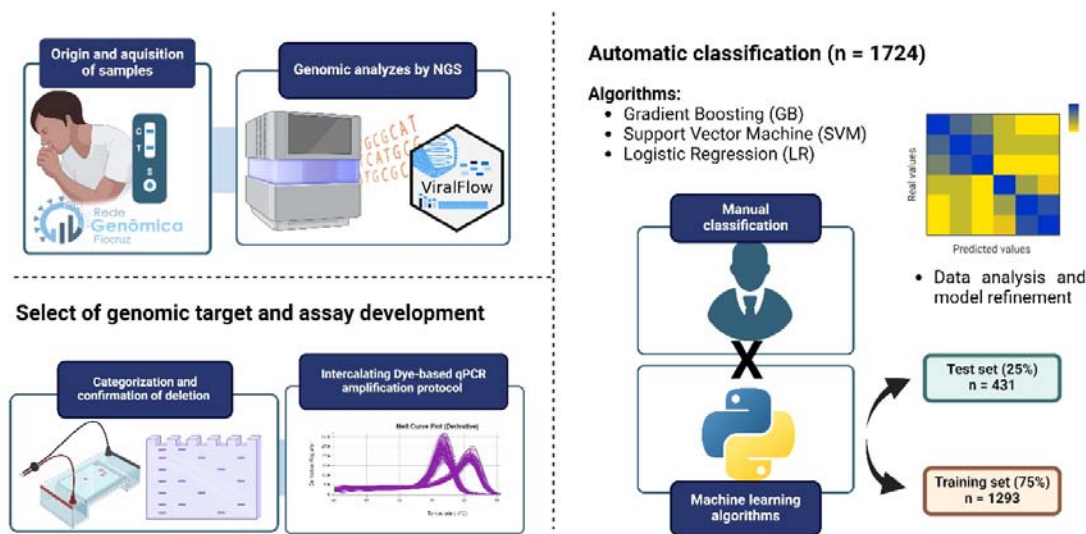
Origin and aquisition of samples

C
T
S

Rede Genômica Fiocruz

Genomic analyzes by NGS

GCGCAT
CATGCG
TGCGC

ViralFlow

Select of genomic target and assay development

Categorization and confirmation of deletion

Intercalating Dye-based qPCR amplification protocol

Melt Curve Plot (Derivative)

Derivative Reporter

Temperature (°C)

Automatic classification (n = 1724)

Algorithms:
• Gradient Boosting (GB)
• Support Vector Machine (SVM)
• Logistic Regression (LR)

Real values

Predicted values

• Data analysis and model refinement

Manual classification

X

Machine learning algorithms

Test set (25%)
n = 431

Training set (75%)
n = 1293